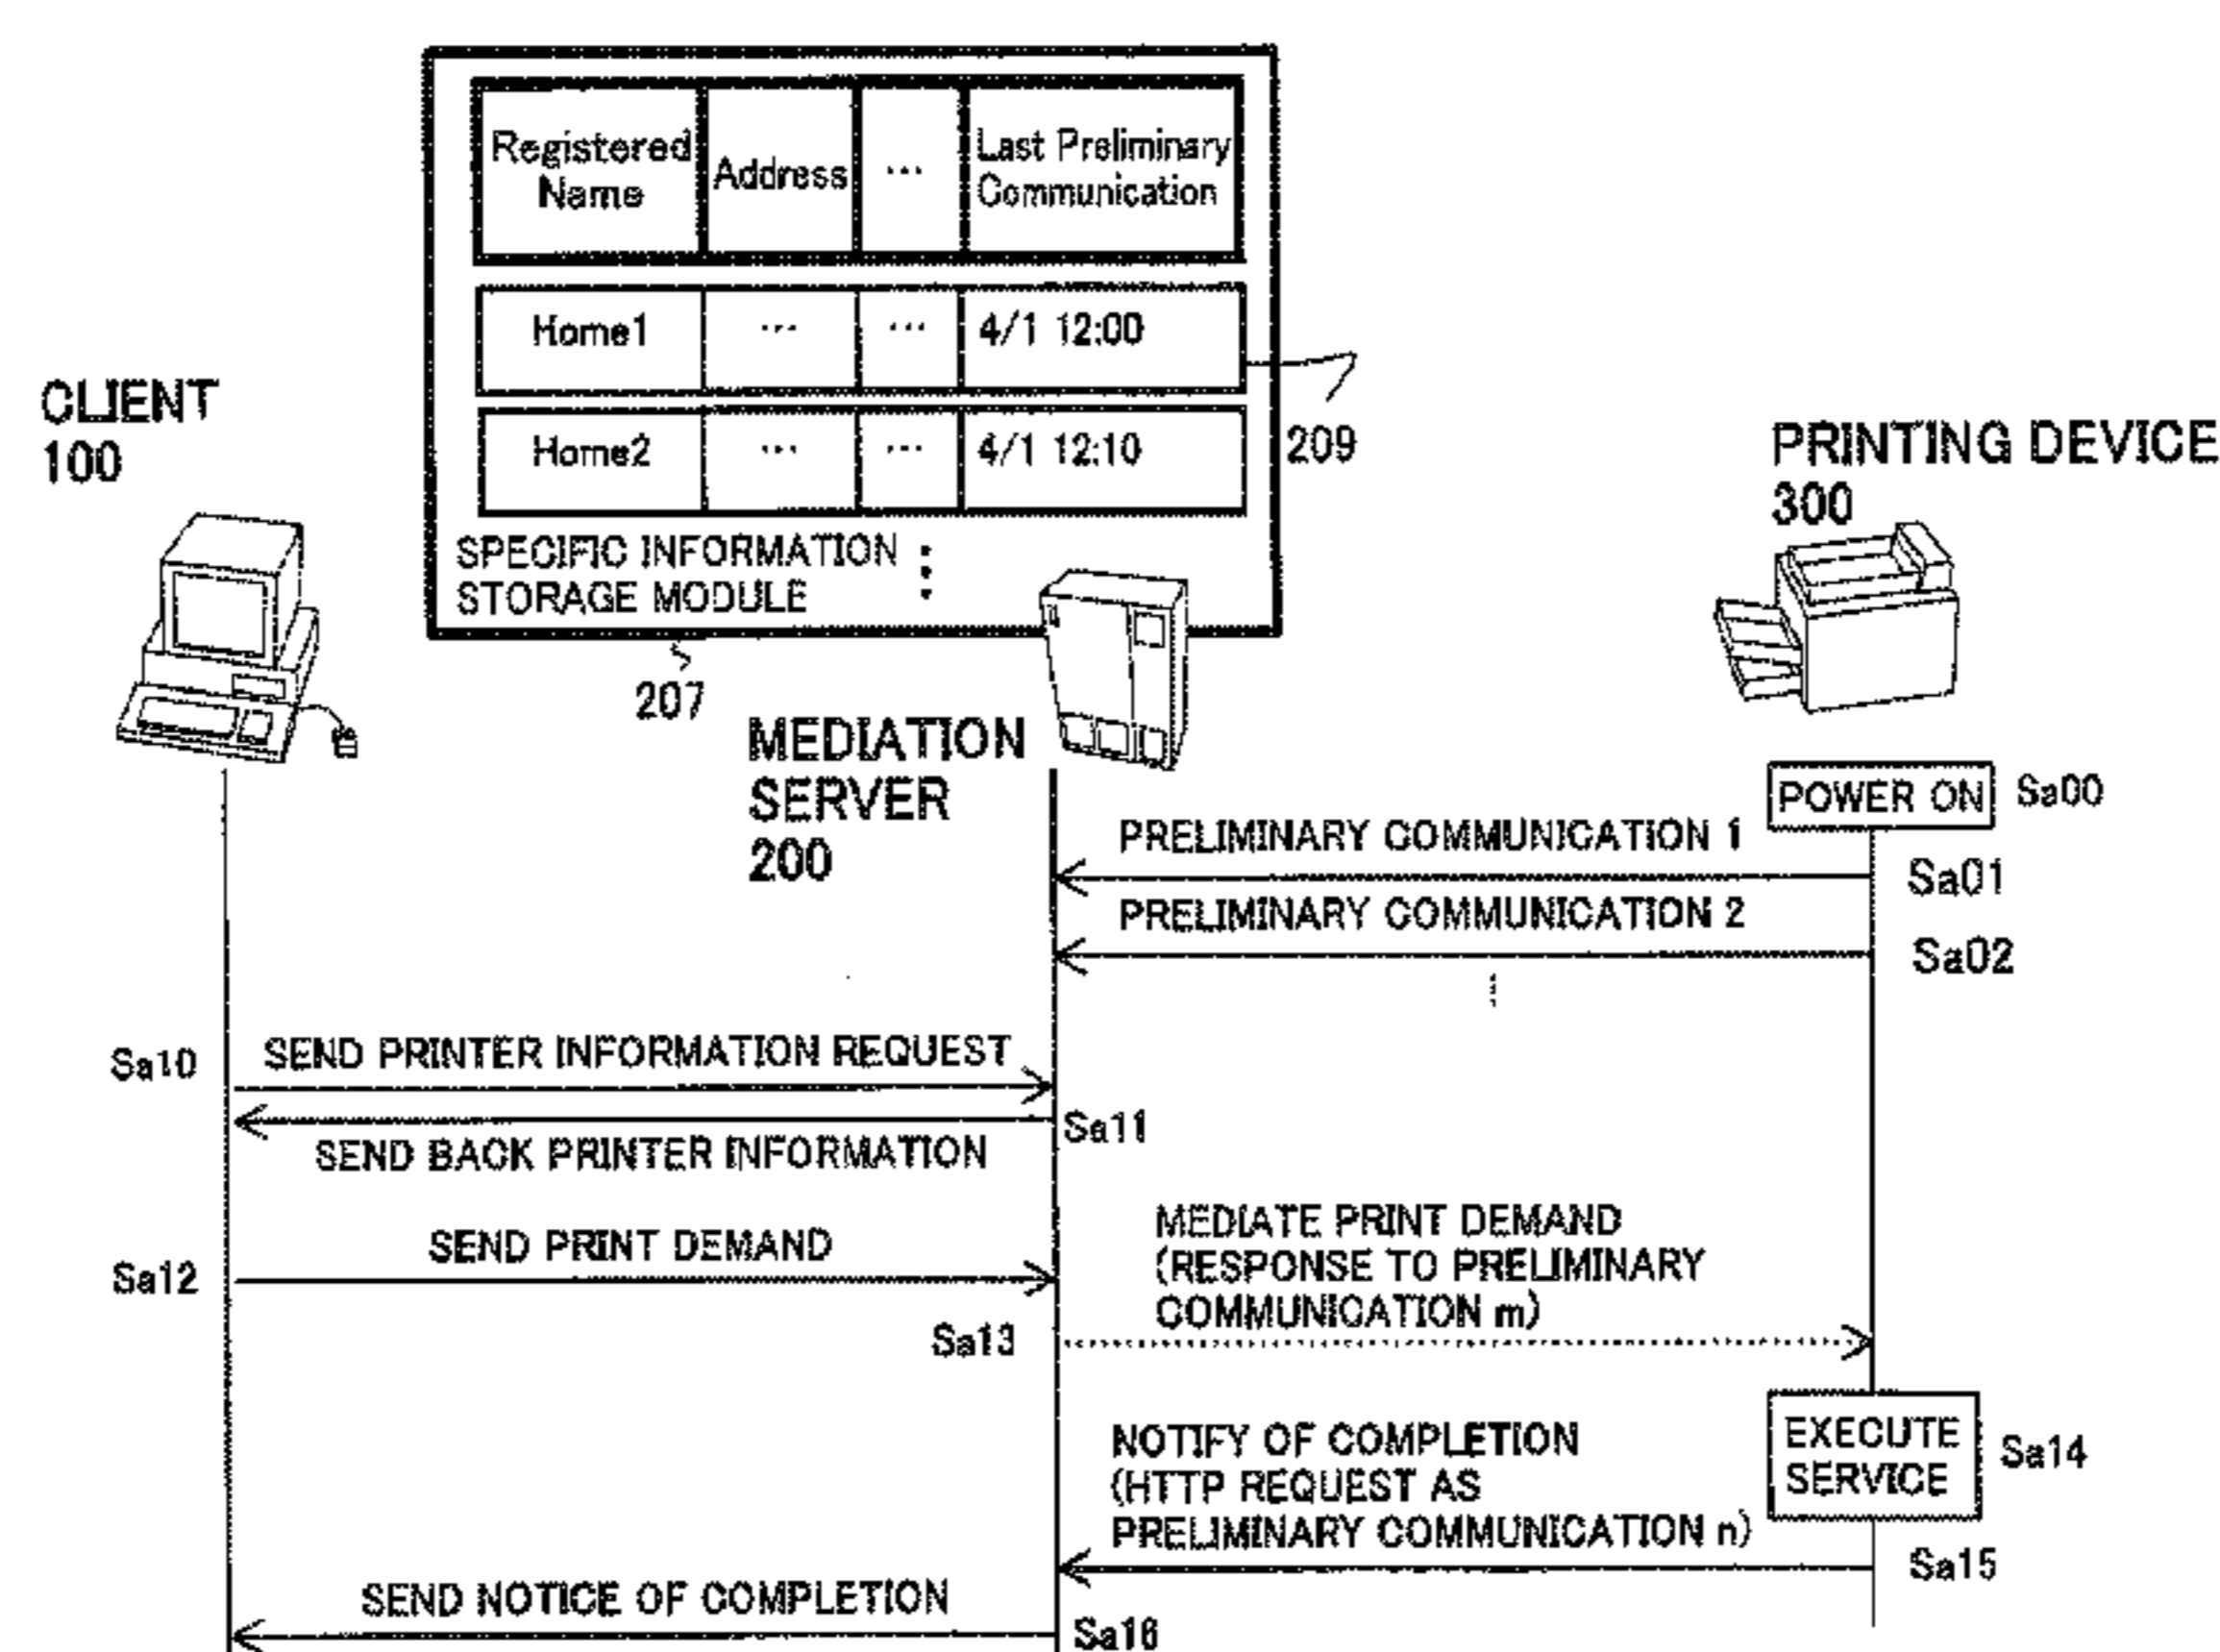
| Registered Name | Address | ... | Last Preliminary Communication |
|---|---|---|---|
| Home1 | ... | ... | 4/1 12:00 |
| Home2 | ... | ... | 4/1 12:10 |

209

SPECIFIC INFORMATION STORAGE MODULE

207

CLIENT 100

MEDIATION SERVER 200

PRINTING DEVICE 300

POWER ON Sa00

PRELIMINARY COMMUNICATION 1

Sa01

PRELIMINARY COMMUNICATION 2

Sa02

Sa10 SEND PRINTER INFORMATION REQUEST

Sa11

SEND BACK PRINTER INFORMATION

Sa12 SEND PRINT DEMAND

MEDIATE PRINT DEMAND (RESPONSE TO PRELIMINARY COMMUNICATION m)

Sa13

EXECUTE SERVICE Sa14

NOTIFY OF COMPLETION (HTTP REQUEST AS PRELIMINARY COMMUNICATION n)

Sa15

SEND NOTICE OF COMPLETION

Sa16